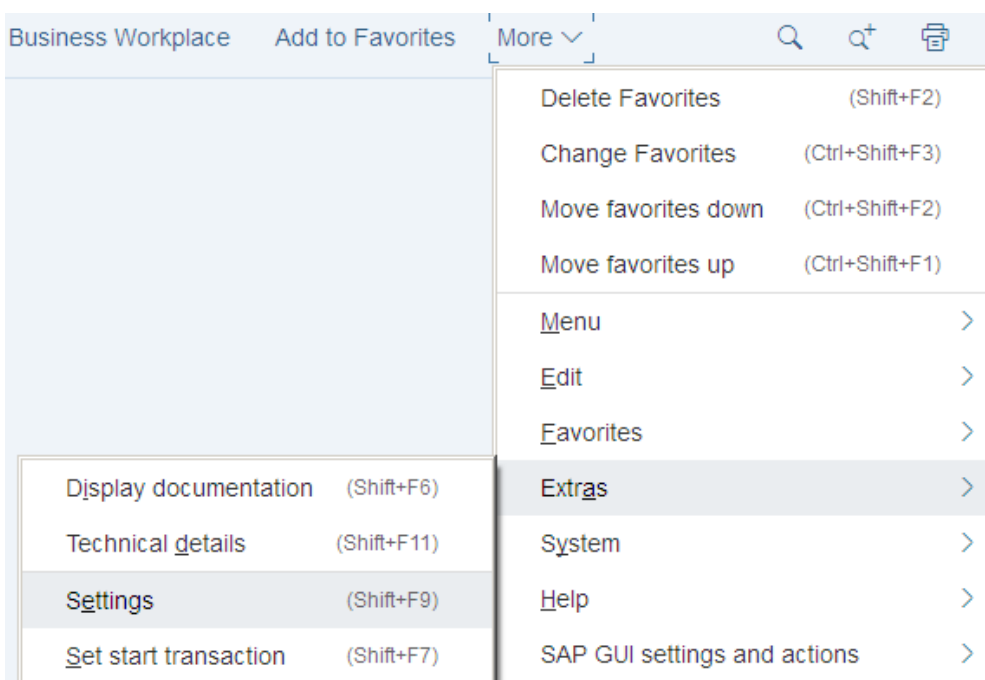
Business Workplace Add to Favorites More

Delete Favorites (Shift+F2)
Change Favorites (Ctrl+Shift+F3)
Move favorites down (Ctrl+Shift+F2)
Move favorites up (Ctrl+Shift+F1)
Menu
Edit
Favorites
Extras
System
Help
SAP GUI settings and actions

Display documentation (Shift+F6)
Technical details (Shift+F11)
Settings (Shift+F9)
Set start transaction (Shift+F7)